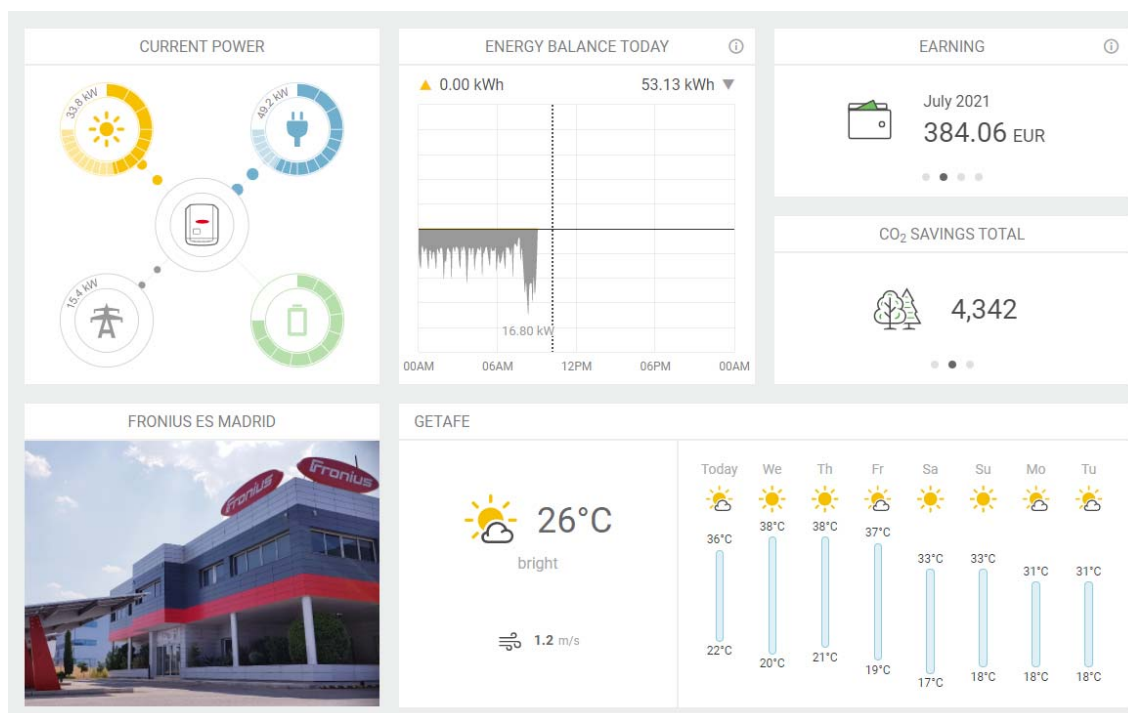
CURRENT POWER

33.8 kW

49.2 kW

15.4 kW

ENERGY BALANCE TODAY

▲ 0.00 kWh

53.13 kWh ▼

16.80 kW

00AM 06AM 12PM 06PM 00AM

EARNING

July 2021

384.06 EUR

$CO_2$ SAVINGS TOTAL

4,342

FRONIUS ES MADRID

Fronius

Fronius

GETAFE

26°C

bright

1.2 m/s

| Today | We | Th | Fr | Sa | Su | Mo | Tu |
|---|---|---|---|---|---|---|---|
| 36°C | 38°C | 38°C | 37°C | 33°C | 33°C | 31°C | 31°C |
| 22°C | 20°C | 21°C | 19°C | 17°C | 18°C | 18°C | 18°C |